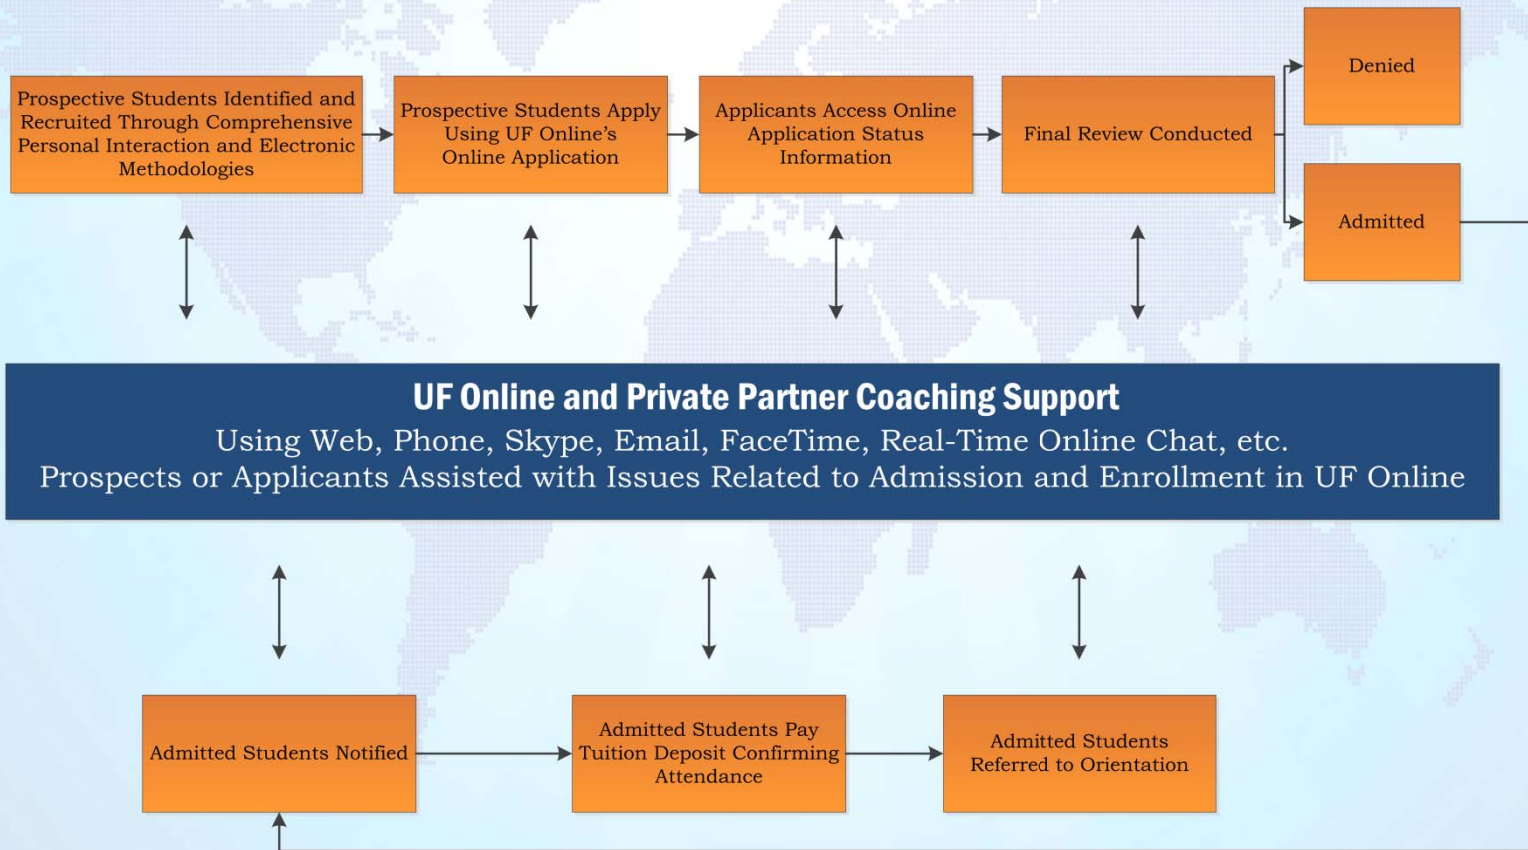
Prospective Students Identified and Recruited Through Comprehensive Personal Interaction and Electronic Methodologies

Prospective Students Apply Using UF Online's Online Application

Applicants Access Online Application Status Information

Final Review Conducted

Denied

Admitted

UF Online and Private Partner Coaching Support

Using Web, Phone, Skype, Email, FaceTime, Real-Time Online Chat, etc.
Prospects or Applicants Assisted with Issues Related to Admission and Enrollment in UF Online

Admitted Students Notified

Admitted Students Pay Tuition Deposit Confirming Attendance

Admitted Students Referred to Orientation